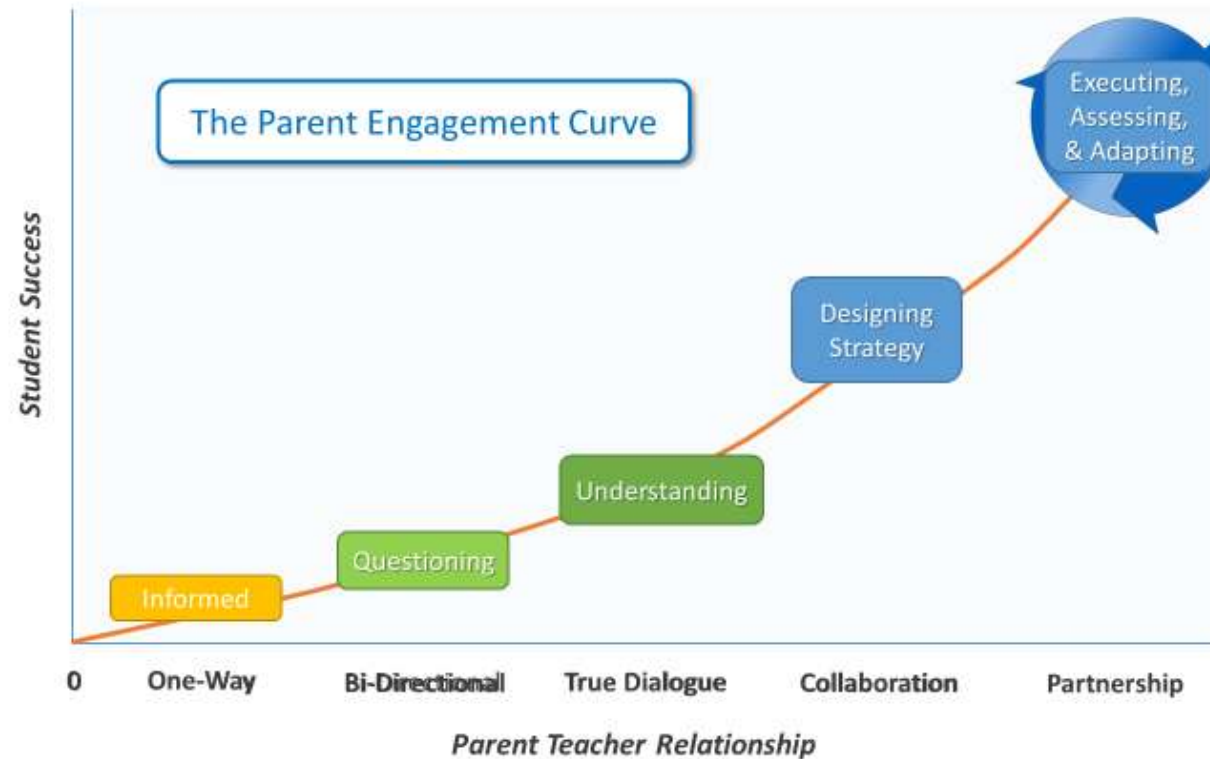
The Parent Engagement Curve

Executing, Assessing, & Adapting

Student Success

Designing Strategy

Understanding

Questioning

Informed

0

One-Way

Bi-Directional

True Dialogue

Collaboration

Partnership

Parent Teacher Relationship